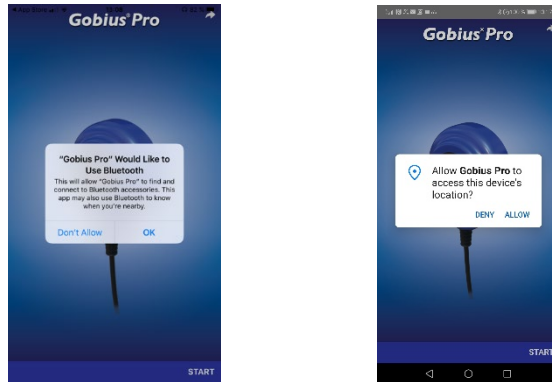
Gobius® Pro

"Gobius Pro" Would Like to Use Bluetooth

This will allow "Gobius Pro" to find and connect to Bluetooth accessories. This app may also use Bluetooth to know when you're nearby.

Don't Allow

OK

START

Gobius® Pro

Allow **Gobius Pro** to access this device's location?

DENY

ALLOW

START